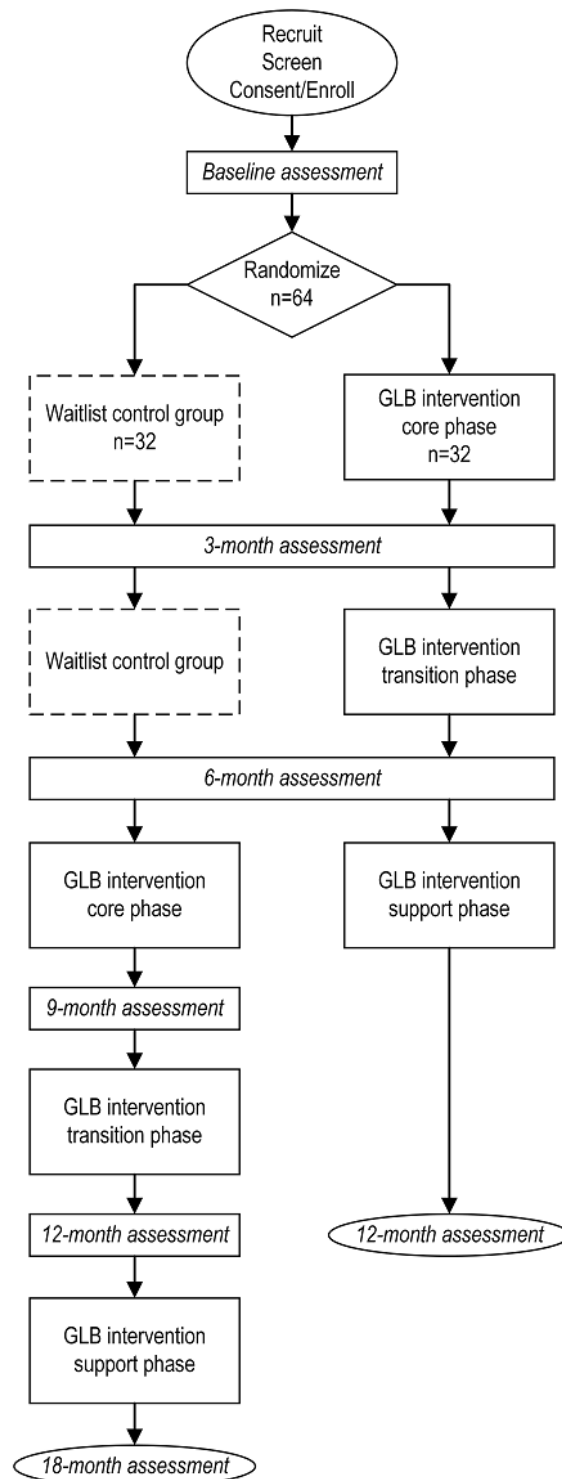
Recruit
Screen
Consent/Enroll

Baseline assessment

Randomize
n=64

Waitlist control group
n=32

GLB intervention
core phase
n=32

3-month assessment

Waitlist control group

GLB intervention
transition phase

6-month assessment

GLB intervention
core phase

GLB intervention
support phase

9-month assessment

GLB intervention
transition phase

12-month assessment

12-month assessment

GLB intervention
support phase

18-month assessment